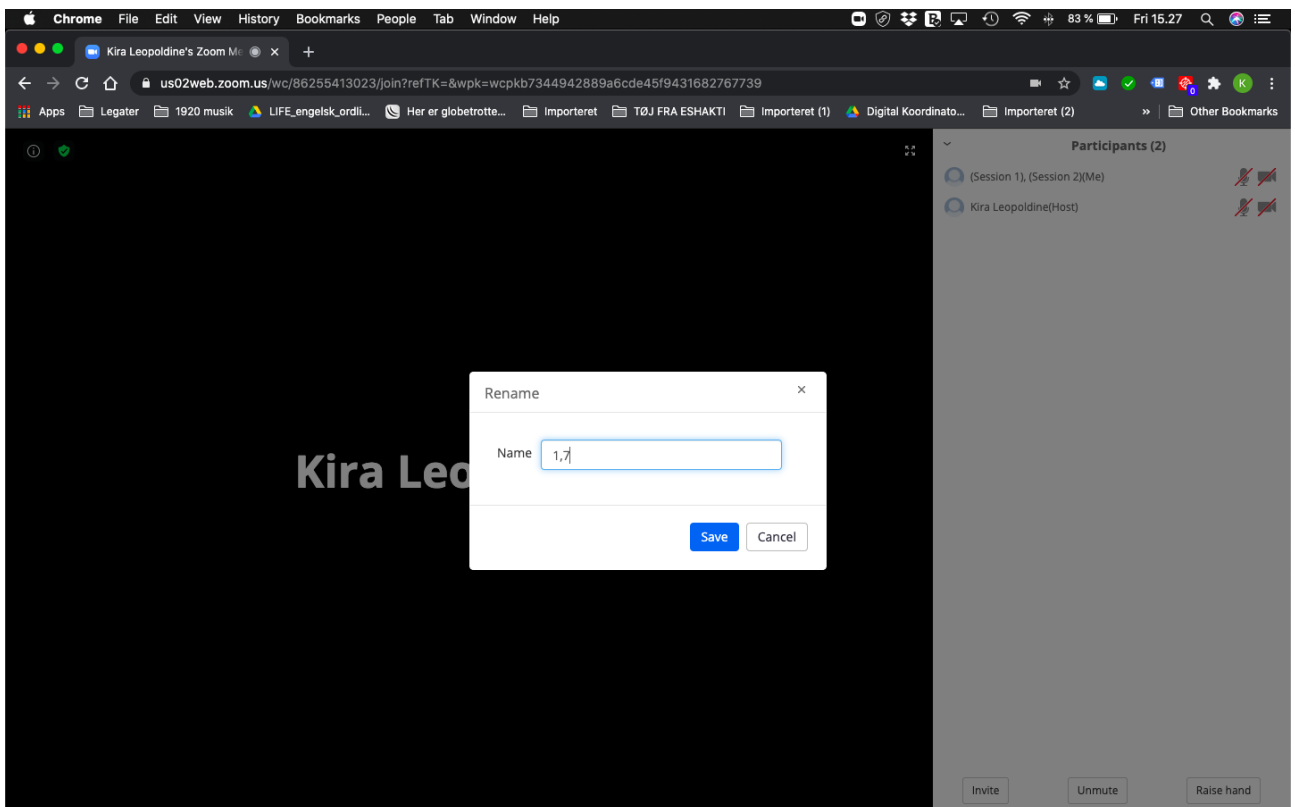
Chrome File Edit View History Bookmarks People Tab Window Help

83 % Fri 15.27

Kira Leopoldine's Zoom Me ×
+

us02web.zoom.us/wc/86255413023/join?refTK=&wpk=wcpkb7344942889a6cde45f9431682767739

K

Apps Legater 1920 musik LIFE_engelsk_ordli... Her er globetrotte... Importeret TØJ FRA ESHAKTI Importeret (1) Digital Koordinato... Importeret (2) » Other Bookmarks

0

Kira Leo

Participants (2)

(Session 1), (Session 2)(Me)

Kira Leopoldine(Host)

Rename ×

Name 1,7

Save Cancel

Invite Unmute Raise hand